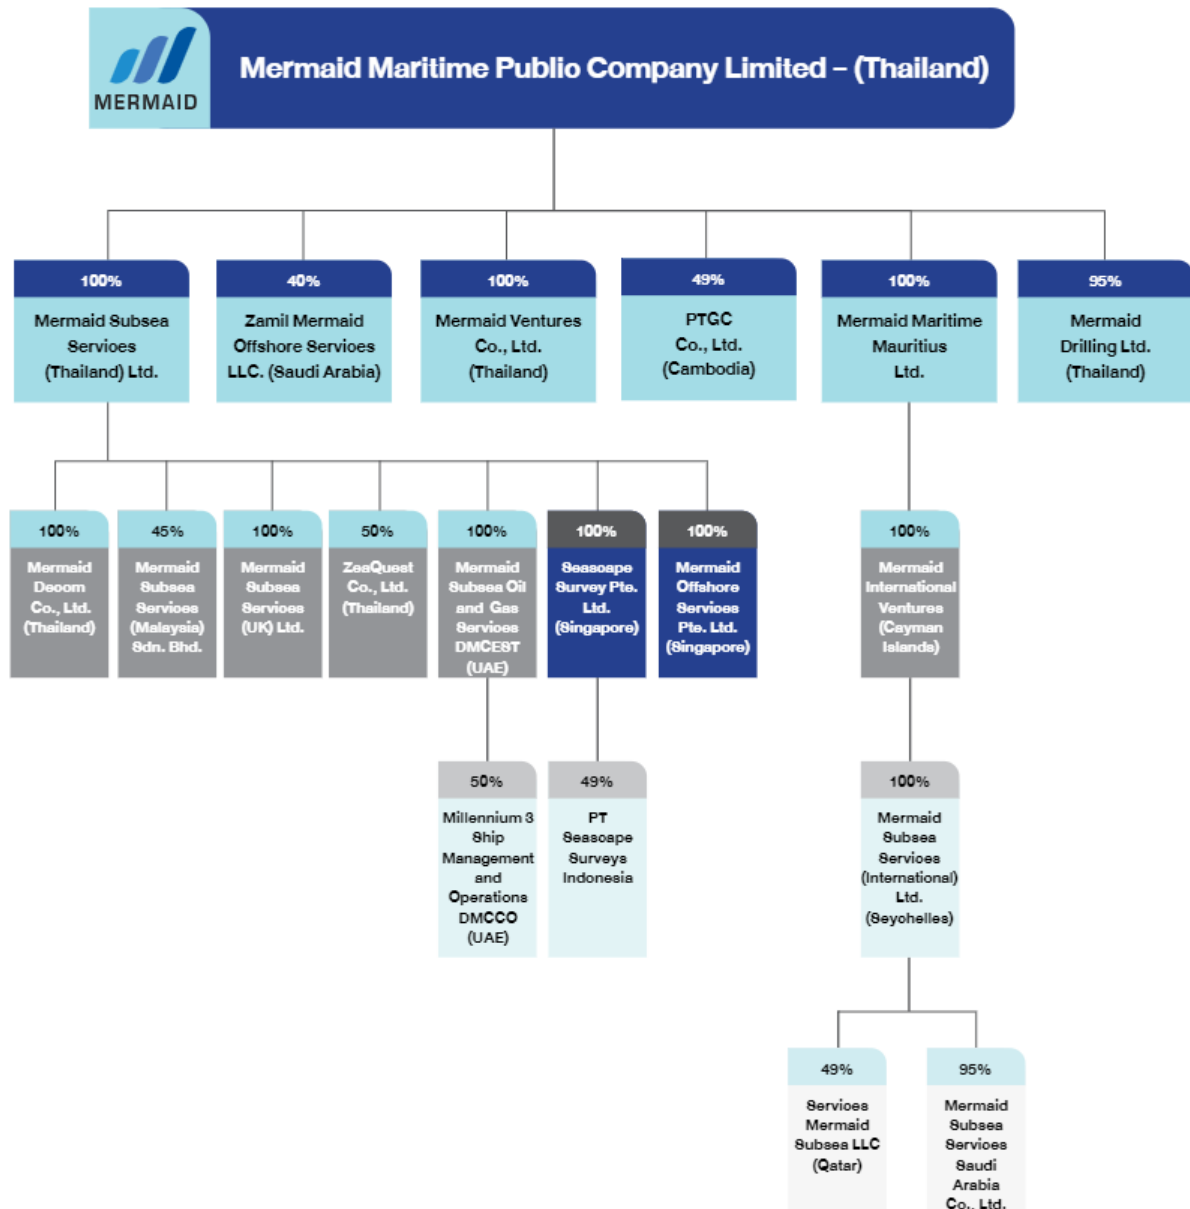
MERMAID

Mermaid Maritime Public Company Limited – (Thailand)

100%
Mermaid Subsea Services (Thailand) Ltd.

40%
Zamil Mermaid Offshore Services LLC. (Saudi Arabia)

100%
Mermaid Ventures Co., Ltd. (Thailand)

49%
PTGC Co., Ltd. (Cambodia)

100%
Mermaid Maritime Mauritius Ltd.

95%
Mermaid Drilling Ltd. (Thailand)

100%
Mermaid Decom Co., Ltd. (Thailand)

45%
Mermaid Subsea Services (Malaysia) Sdn. Bhd.

100%
Mermaid Subsea Services (UK) Ltd.

50%
ZeaQuest Co., Ltd. (Thailand)

100%
Mermaid Subsea Oil and Gas Services DMCEST (UAE)

100%
Seascape Survey Pte. Ltd. (Singapore)

100%
Mermaid Offshore Services Pte. Ltd. (Singapore)

100%
Mermaid International Ventures (Cayman Islands)

50%
Millennium 3 Ship Management and Operations DMCCO (UAE)

49%
PT Seascape Surveys Indonesia

100%
Mermaid Subsea Services (International) Ltd. (Seychelles)

49%
Services Mermaid Subsea LLC (Qatar)

95%
Mermaid Subsea Services Saudi Arabia Co., Ltd.